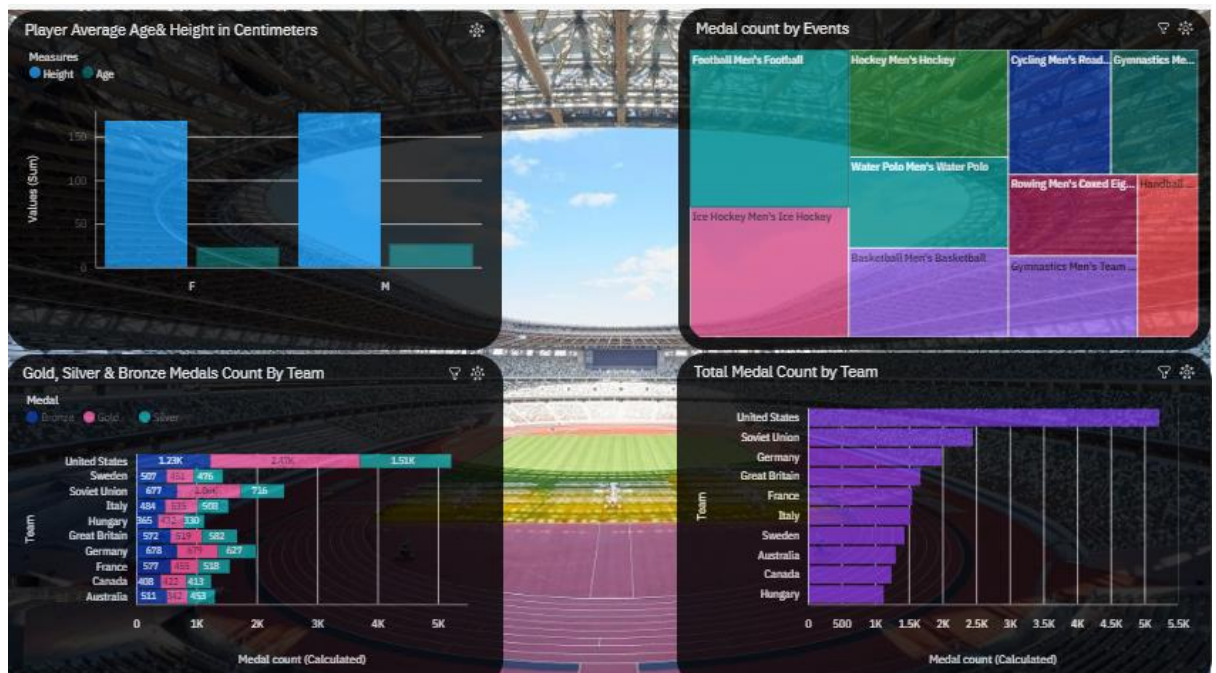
Player Average Age& Height in Centimeters

Measures
Height Age

Values (Sum)
150
100
50
0
F
M

Medal count by Events

Football Men's Football
Hockey Men's Hockey
Cycling Men's Road...
Gymnastics Me...
Water Polo Men's Water Polo
Rowing Men's Coxed Eig...
Handball...
Ice Hockey Men's Ice Hockey
Basketball Men's Basketball
Gymnastics Men's Team ...

Gold, Silver & Bronze Medals Count By Team

Medal
Bronze Gold Silver

Team
United States 1.23K 2.47K 1.51K
Sweden 507 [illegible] 476
Soviet Union 677 1.0K 716
Italy 484 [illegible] 508
Hungary 365 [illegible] 330
Great Britain 572 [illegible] 582
Germany 678 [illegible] 627
France 577 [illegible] 518
Canada 408 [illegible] 413
Australia 511 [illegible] 453

0 1K 2K 3K 4K 5K
Medal count (Calculated)

Total Medal Count by Team

Team
United States
Soviet Union
Germany
Great Britain
France
Italy
Sweden
Australia
Canada
Hungary

0 500 1K 1.5K 2K 2.5K 3K 3.5K 4K 4.5K 5K 5.5K
Medal count (Calculated)